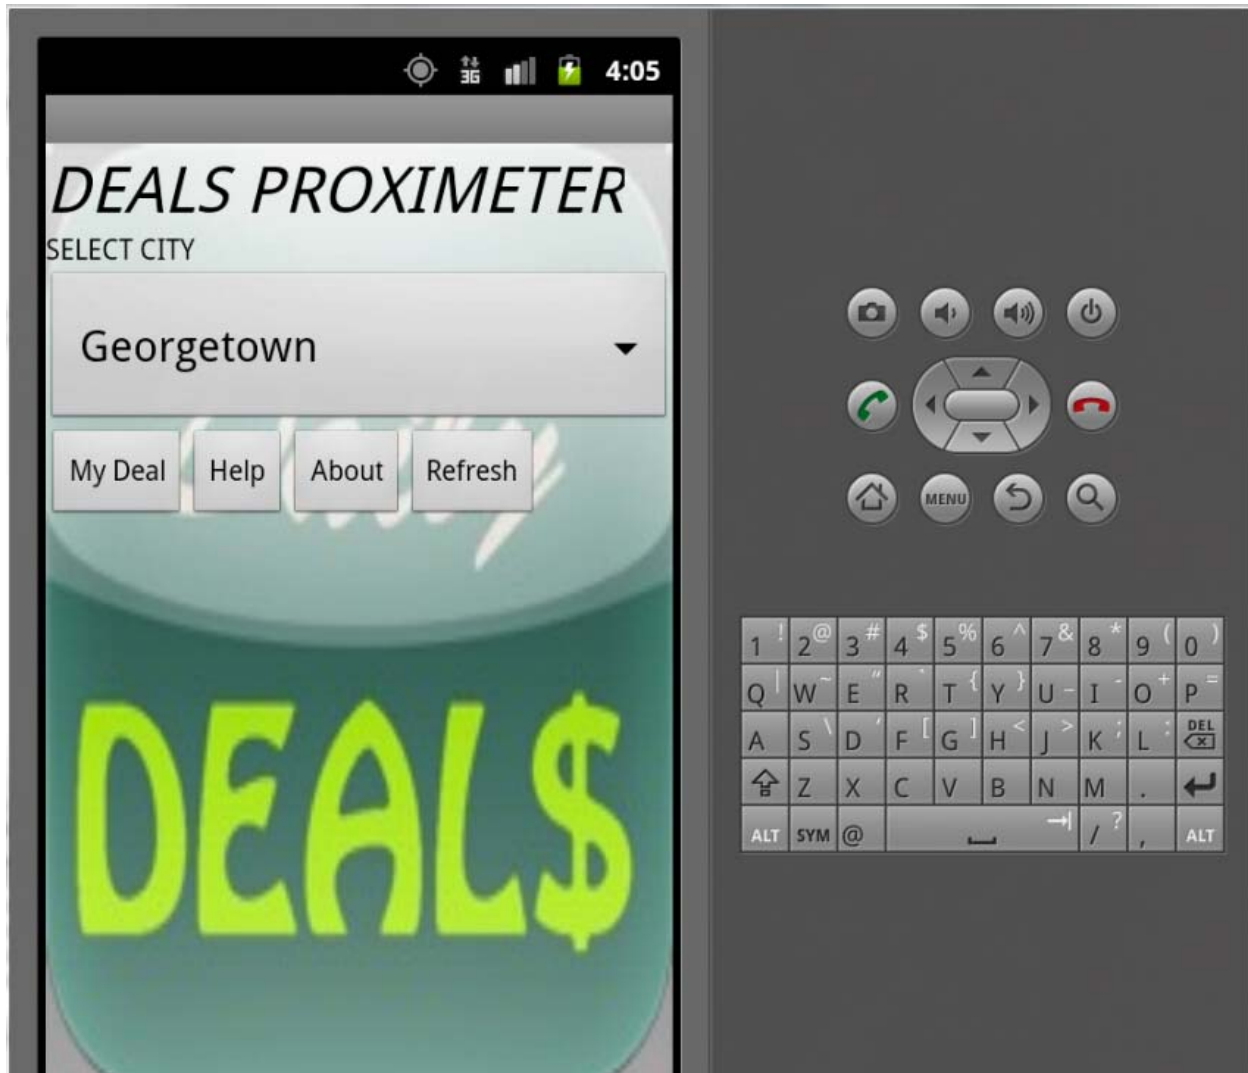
3G 4:05

DEALS PROXIMETER
SELECT CITY
Georgetown
My Deal Help About Refresh

DEAL$

MENU

1 ! 2 @ 3 # 4 $ 5 % 6 ^ 7 & 8 * 9 ( 0 )
Q | W ~ E " R ` T { Y } U - I O + P =
A S \ D F [ G ] H < J > K ; L : DEL
Z X C V B N M .
ALT SYM @ / ? , ALT